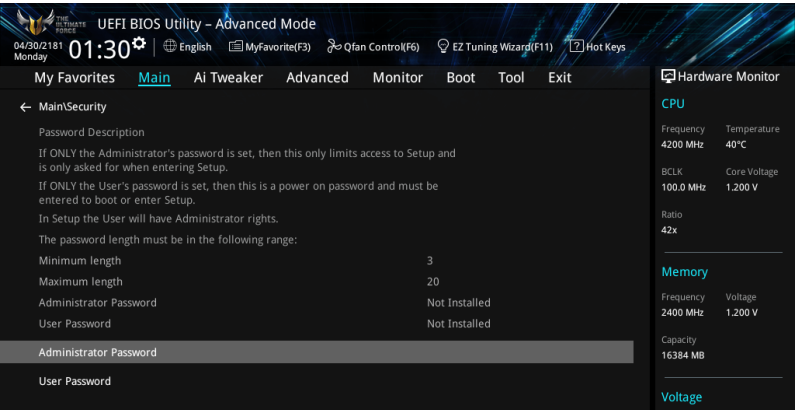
THE ULTIMATE FORCE UEFI BIOS Utility – Advanced Mode

04/30/2181 Monday 01:30 English MyFavorite(F3) Qfan Control(F6) EZ Tuning Wizard(F11) Hot Keys

My Favorites Main Ai Tweaker Advanced Monitor Boot Tool Exit

← Main\Security

Password Description

If ONLY the Administrator's password is set, then this only limits access to Setup and is only asked for when entering Setup.

If ONLY the User's password is set, then this is a power on password and must be entered to boot or enter Setup.

In Setup the User will have Administrator rights.

The password length must be in the following range:

| | |
|---|---|
| Minimum length | 3 |
| Maximum length | 20 |
| Administrator Password | Not Installed |
| User Password | Not Installed |

Administrator Password

User Password

Hardware Monitor

CPU

| | |
|---|---|
| Frequency | Temperature |
| 4200 MHz | 40°C |
| BCLK | Core Voltage |
| 100.0 MHz | 1.200 V |
| Ratio | |
| 42x | |

Memory

| | |
|---|---|
| Frequency | Voltage |
| 2400 MHz | 1.200 V |
| Capacity | |
| 16384 MB | |

Voltage